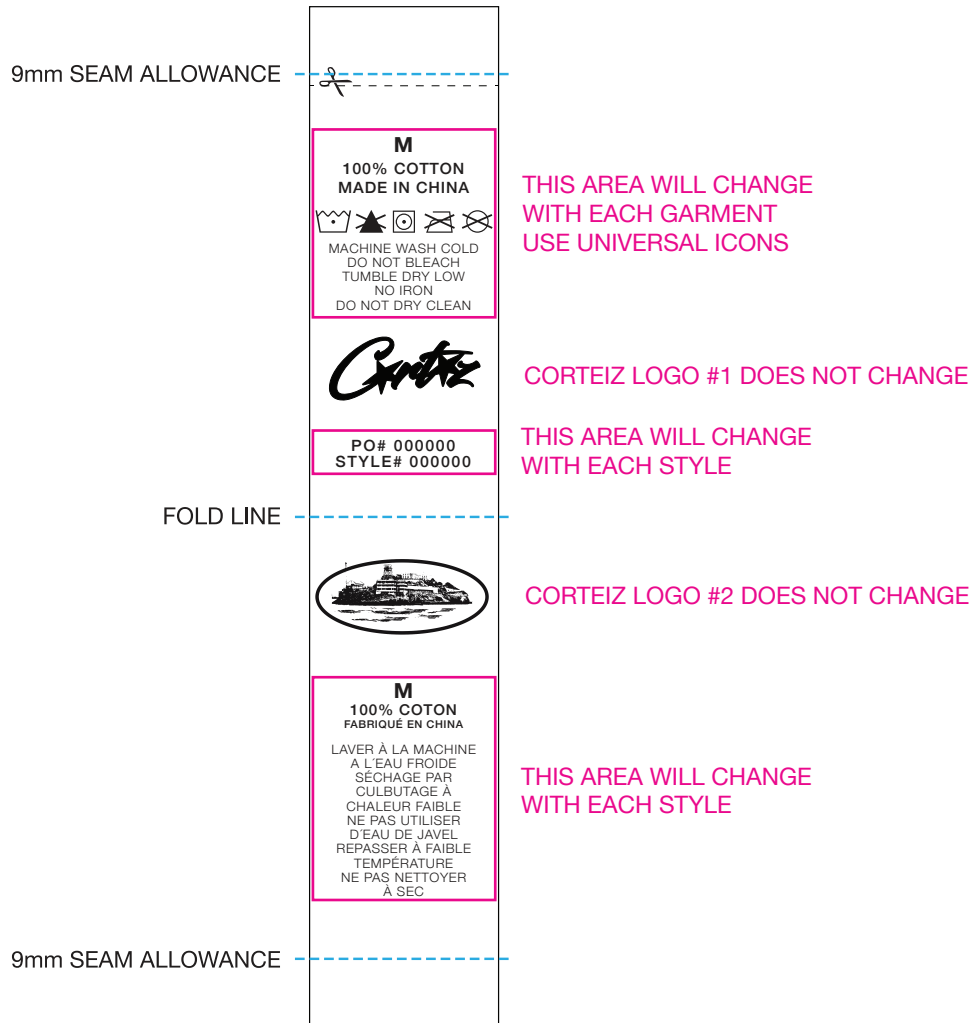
9mm SEAM ALLOWANCE

M
100% COTTON
MADE IN CHINA

MACHINE WASH COLD
DO NOT BLEACH
TUMBLE DRY LOW
NO IRON
DO NOT DRY CLEAN

THIS AREA WILL CHANGE WITH EACH GARMENT USE UNIVERSAL ICONS

Crtz

CORTEIZ LOGO #1 DOES NOT CHANGE

PO# 000000
STYLE# 000000

THIS AREA WILL CHANGE WITH EACH STYLE

FOLD LINE

CORTEIZ LOGO #2 DOES NOT CHANGE

M
100% COTON
FABRIQUÉ EN CHINA

LAVER À LA MACHINE A L'EAU FROIDE
SÉCHAGE PAR CULBUTAGE À CHALEUR FAIBLE
NE PAS UTILISER D'EAU DE JAVEL
REPASSER À FAIBLE TEMPÉRATURE
NE PAS NETTOYER À SEC

THIS AREA WILL CHANGE WITH EACH STYLE

9mm SEAM ALLOWANCE